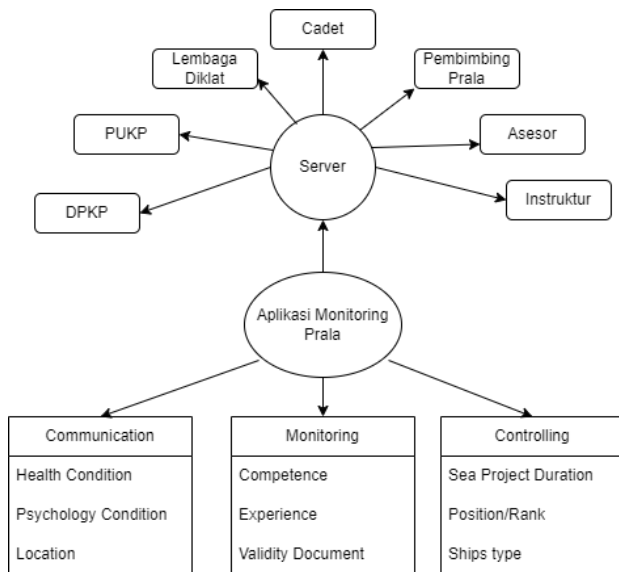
Cadet

Lembaga Diklat

Pembimbing Prala

PUKP

Asesor

Server

DPKP

Instruktur

Aplikasi Monitoring Prala

Communication

Health Condition

Psychology Condition

Location

Monitoring

Competence

Experience

Validity Document

Controlling

Sea Project Duration

Position/Rank

Ships type